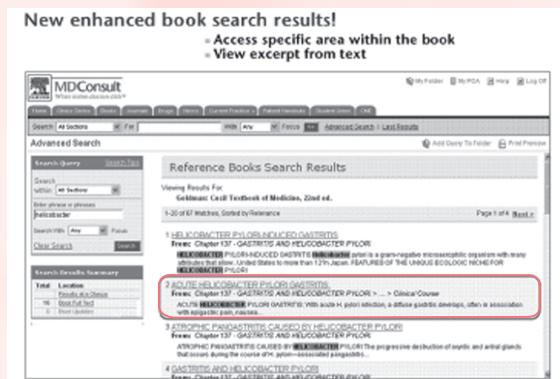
New enhanced book search results!

- Access specific area within the book
- View excerpt from text

MDConsult

My Folder | My PDA | Help | Log Off

Home | Clinics Online | Books | Journals | Drugs | Patient Handouts | Student Union | CME

Search All Sections For With Any Focus Go Advanced Search | Last Results

Advanced Search

Add Query To Folder | Print Preview

Search Query Search Tips

Search Within All Sections

Enter phrase or phrases

helicobacter

Search With Any Focus

Clear Search Search

Search Results Summary

| Total | Location |
|---|---|
| | Results in Clinics |
| 16 | Book Full Text |
| 0 | Book Updates |

Reference Books Search Results

Viewing Results For:
Goldman: Cecil Textbook of Medicine, 22nd ed.

1-20 of 67 Matches, Sorted by Relevance

Page 1 of 4 Next »

1 HELICOBACTER PYLORI-INDUCED GASTRITIS
From: Chapter 137 - GASTRITIS AND HELICOBACTER PYLORI
HELICOBACTER PYLORI-INDUCED GASTRITIS Helicobacter pylori is a gram-negative microaerophilic organism with many attributes that allow... United States to more than 12% Japan. FEATURES OF THE UNIQUE ECOLOGIC NICHE FOR HELICOBACTER PYLORI

2 ACUTE HELICOBACTER PYLORI GASTRITIS
From: Chapter 137 - GASTRITIS AND HELICOBACTER PYLORI > ... > Clinical Course
ACUTE HELICOBACTER PYLORI GASTRITIS With acute H. pylori infection, a diffuse gastritis develops, often in association with epigastric pain, nausea...

3 ATROPHIC PANGASTRITIS CAUSED BY HELICOBACTER PYLORI
From: Chapter 137 - GASTRITIS AND HELICOBACTER PYLORI
ATROPHIC PANGASTRITIS CAUSED BY HELICOBACTER PYLORI The progressive destruction of oxyntic and antral glands that occurs during the course of H. pylori-associated pangastritis...

4 GASTRITIS AND HELICOBACTER PYLORI